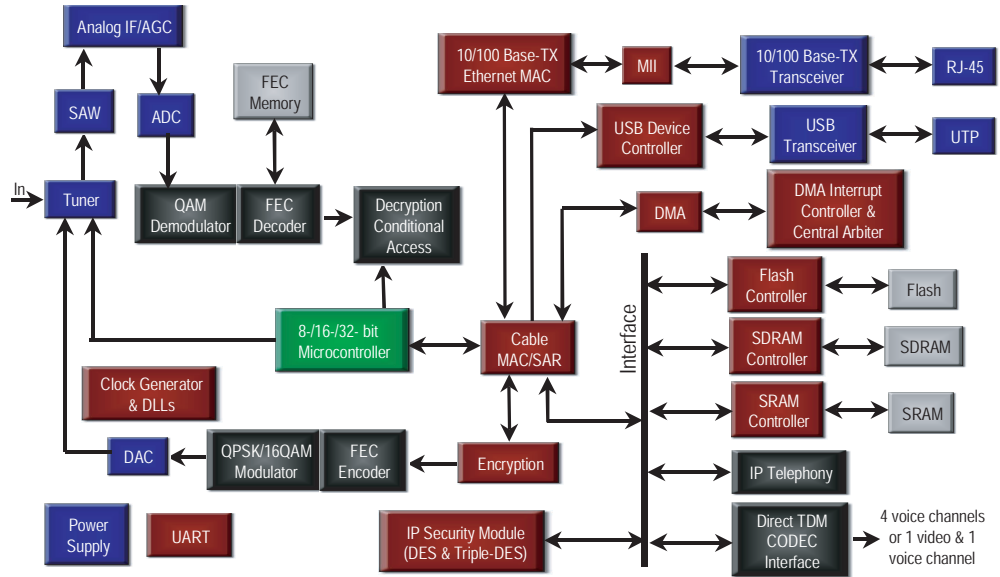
Analog IF/AGC

SAW

ADC

FEC Memory

In

Tuner

QAM Demodulator

FEC Decoder

Decryption Conditional Access

10/100 Base-TX Ethernet MAC

MII

10/100 Base-TX Transceiver

RJ-45

USB Device Controller

USB Transceiver

UTP

DMA

DMA Interrupt Controller & Central Arbiter

Interface

Flash Controller

Flash

8-/16-/32- bit Microcontroller

Cable MAC/SAR

SDRAM Controller

SDRAM

Clock Generator & DLLs

SRAM Controller

SRAM

DAC

QPSK/16QAM Modulator

FEC Encoder

Encryption

IP Telephony

Power Supply

UART

IP Security Module (DES & Triple-DES)

Direct TDM CODEC Interface

4 voice channels or 1 video & 1 voice channel